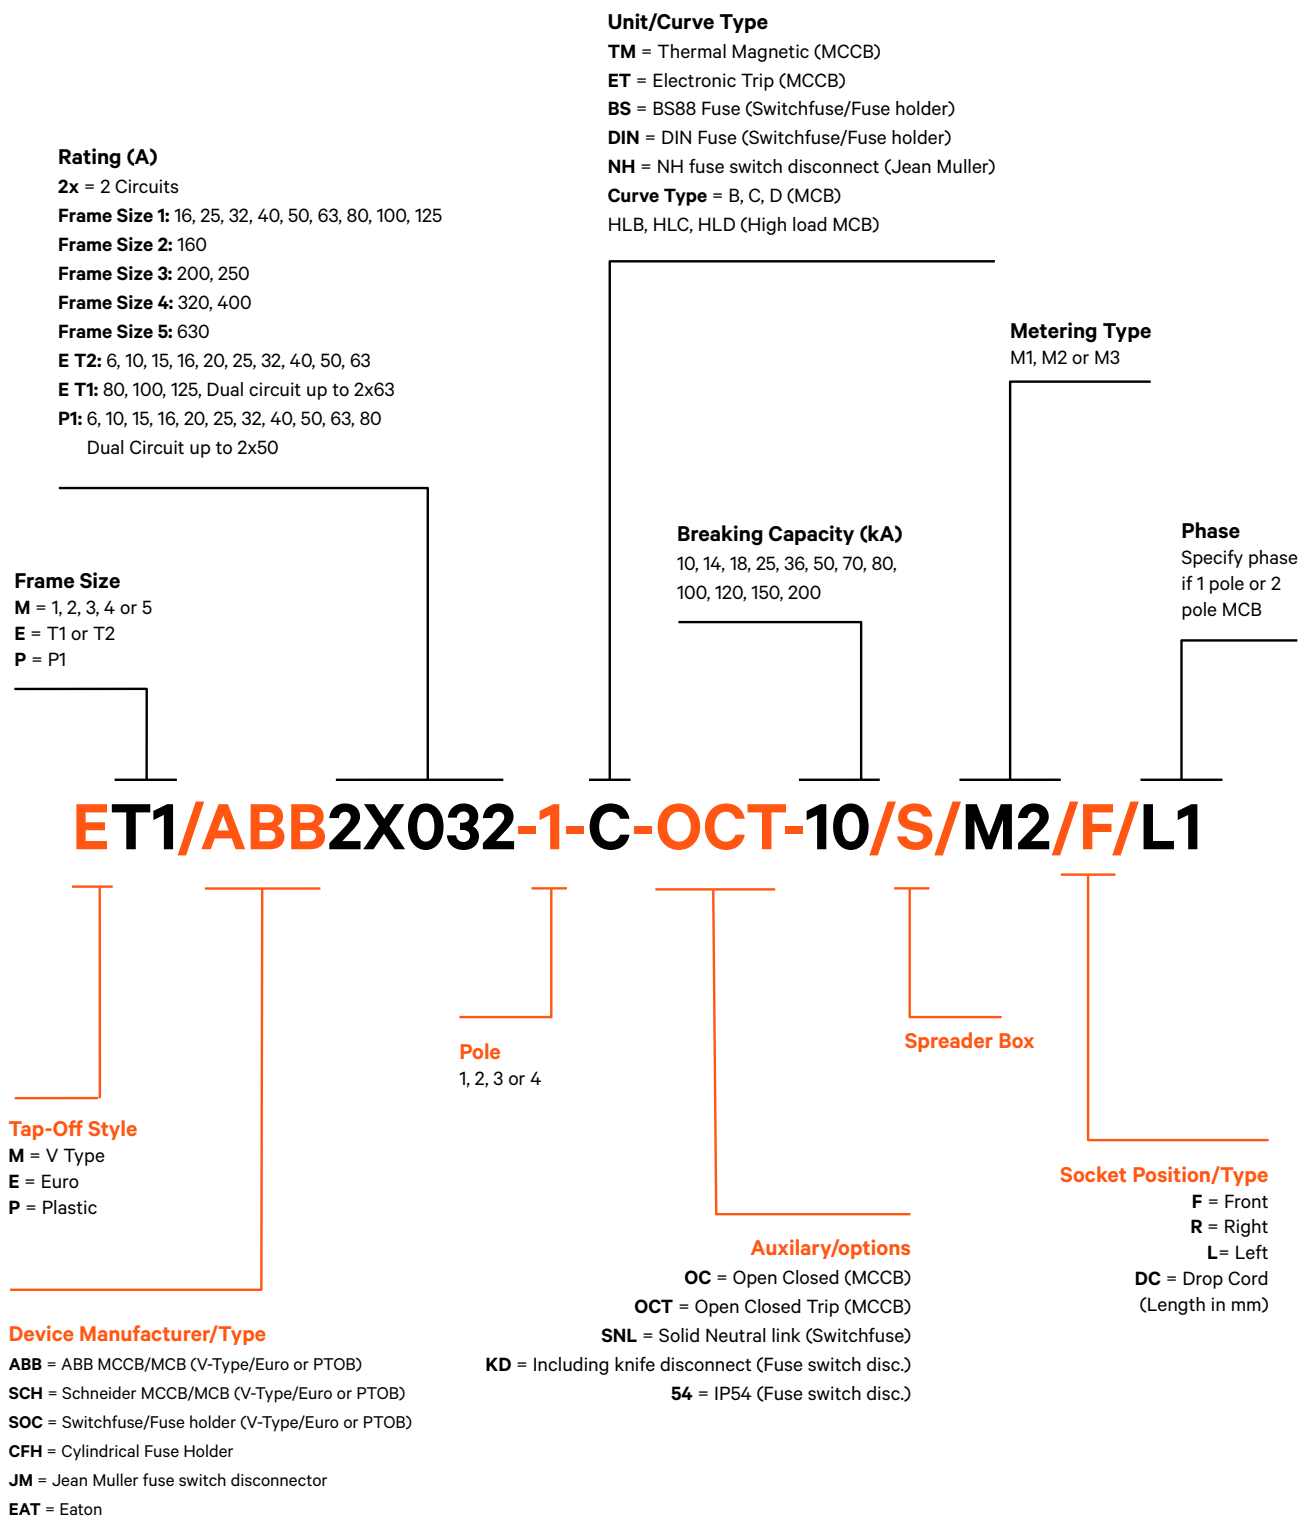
Unit/Curve Type
**TM** = Thermal Magnetic (MCCB)
**ET** = Electronic Trip (MCCB)
**BS** = BS88 Fuse (Switchfuse/Fuse holder)
**DIN** = DIN Fuse (Switchfuse/Fuse holder)
**NH** = NH fuse switch disconnect (Jean Muller)
**Curve Type** = B, C, D (MCB)
HLB, HLC, HLD (High load MCB)

Rating (A)
**2x** = 2 Circuits
**Frame Size 1:** 16, 25, 32, 40, 50, 63, 80, 100, 125
**Frame Size 2:** 160
**Frame Size 3:** 200, 250
**Frame Size 4:** 320, 400
**Frame Size 5:** 630
**E T2:** 6, 10, 15, 16, 20, 25, 32, 40, 50, 63
**E T1:** 80, 100, 125, Dual circuit up to 2x63
**P1:** 6, 10, 15, 16, 20, 25, 32, 40, 50, 63, 80
Dual Circuit up to 2x50

Metering Type
M1, M2 or M3

Breaking Capacity (kA)
10, 14, 18, 25, 36, 50, 70, 80, 100, 120, 150, 200

Phase
Specify phase if 1 pole or 2 pole MCB

Frame Size
**M** = 1, 2, 3, 4 or 5
**E** = T1 or T2
**P** = P1

ET1/ABB2X032-1-C-OCT-10/S/M2/F/L1

Pole
1, 2, 3 or 4

Spreader Box

Tap-Off Style
**M** = V Type
**E** = Euro
**P** = Plastic

Socket Position/Type
**F** = Front
**R** = Right
**L**= Left
**DC** = Drop Cord
(Length in mm)

Auxilary/options
**OC** = Open Closed (MCCB)
**OCT** = Open Closed Trip (MCCB)
**SNL** = Solid Neutral link (Switchfuse)
**KD** = Including knife disconnect (Fuse switch disc.)
**54** = IP54 (Fuse switch disc.)

Device Manufacturer/Type
**ABB** = ABB MCCB/MCB (V-Type/Euro or PTOB)
**SCH** = Schneider MCCB/MCB (V-Type/Euro or PTOB)
**SOC** = Switchfuse/Fuse holder (V-Type/Euro or PTOB)
**CFH** = Cylindrical Fuse Holder
**JM** = Jean Muller fuse switch disconnector
**EAT** = Eaton